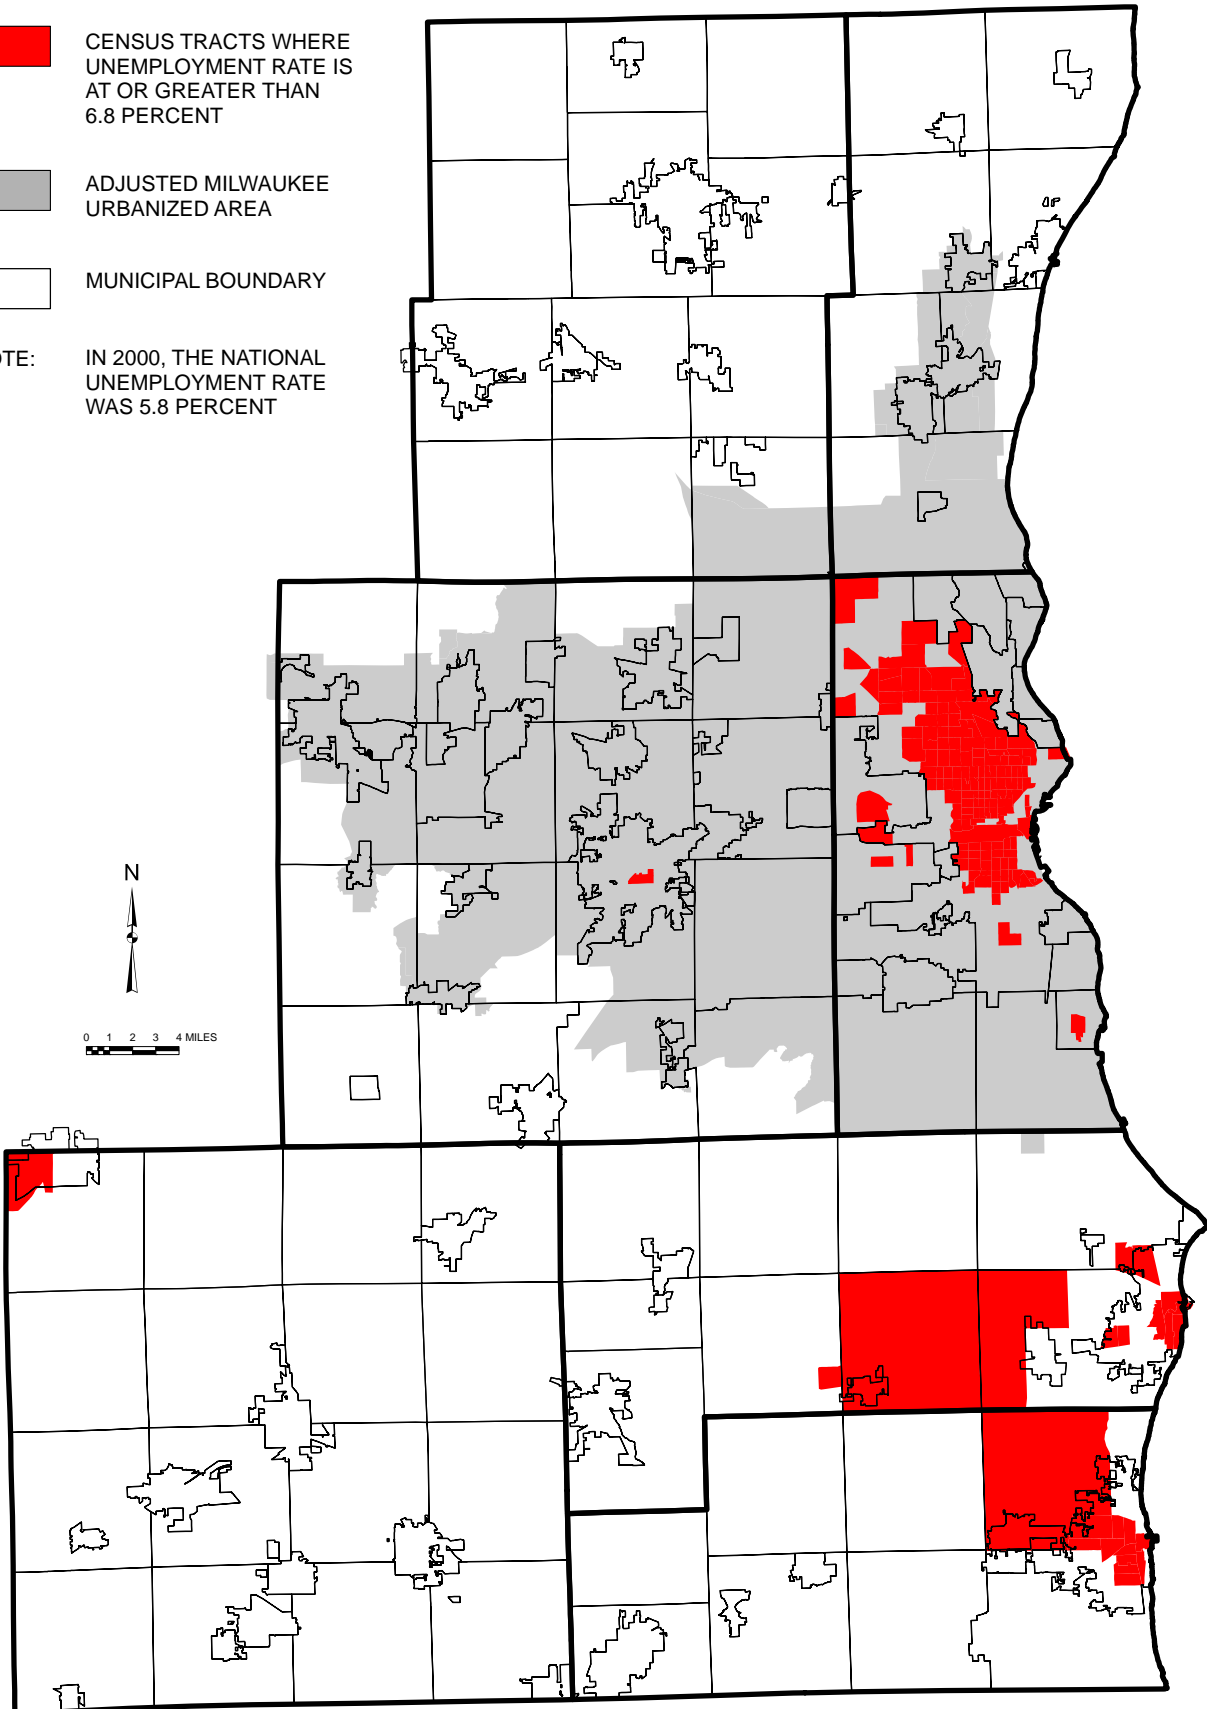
CENSUS TRACTS WHERE UNEMPLOYMENT RATE IS AT OR GREATER THAN 6.8 PERCENT

ADJUSTED MILWAUKEE URBANIZED AREA

MUNICIPAL BOUNDARY

TE: IN 2000, THE NATIONAL UNEMPLOYMENT RATE WAS 5.8 PERCENT

N

0 1 2 3 4 MILES